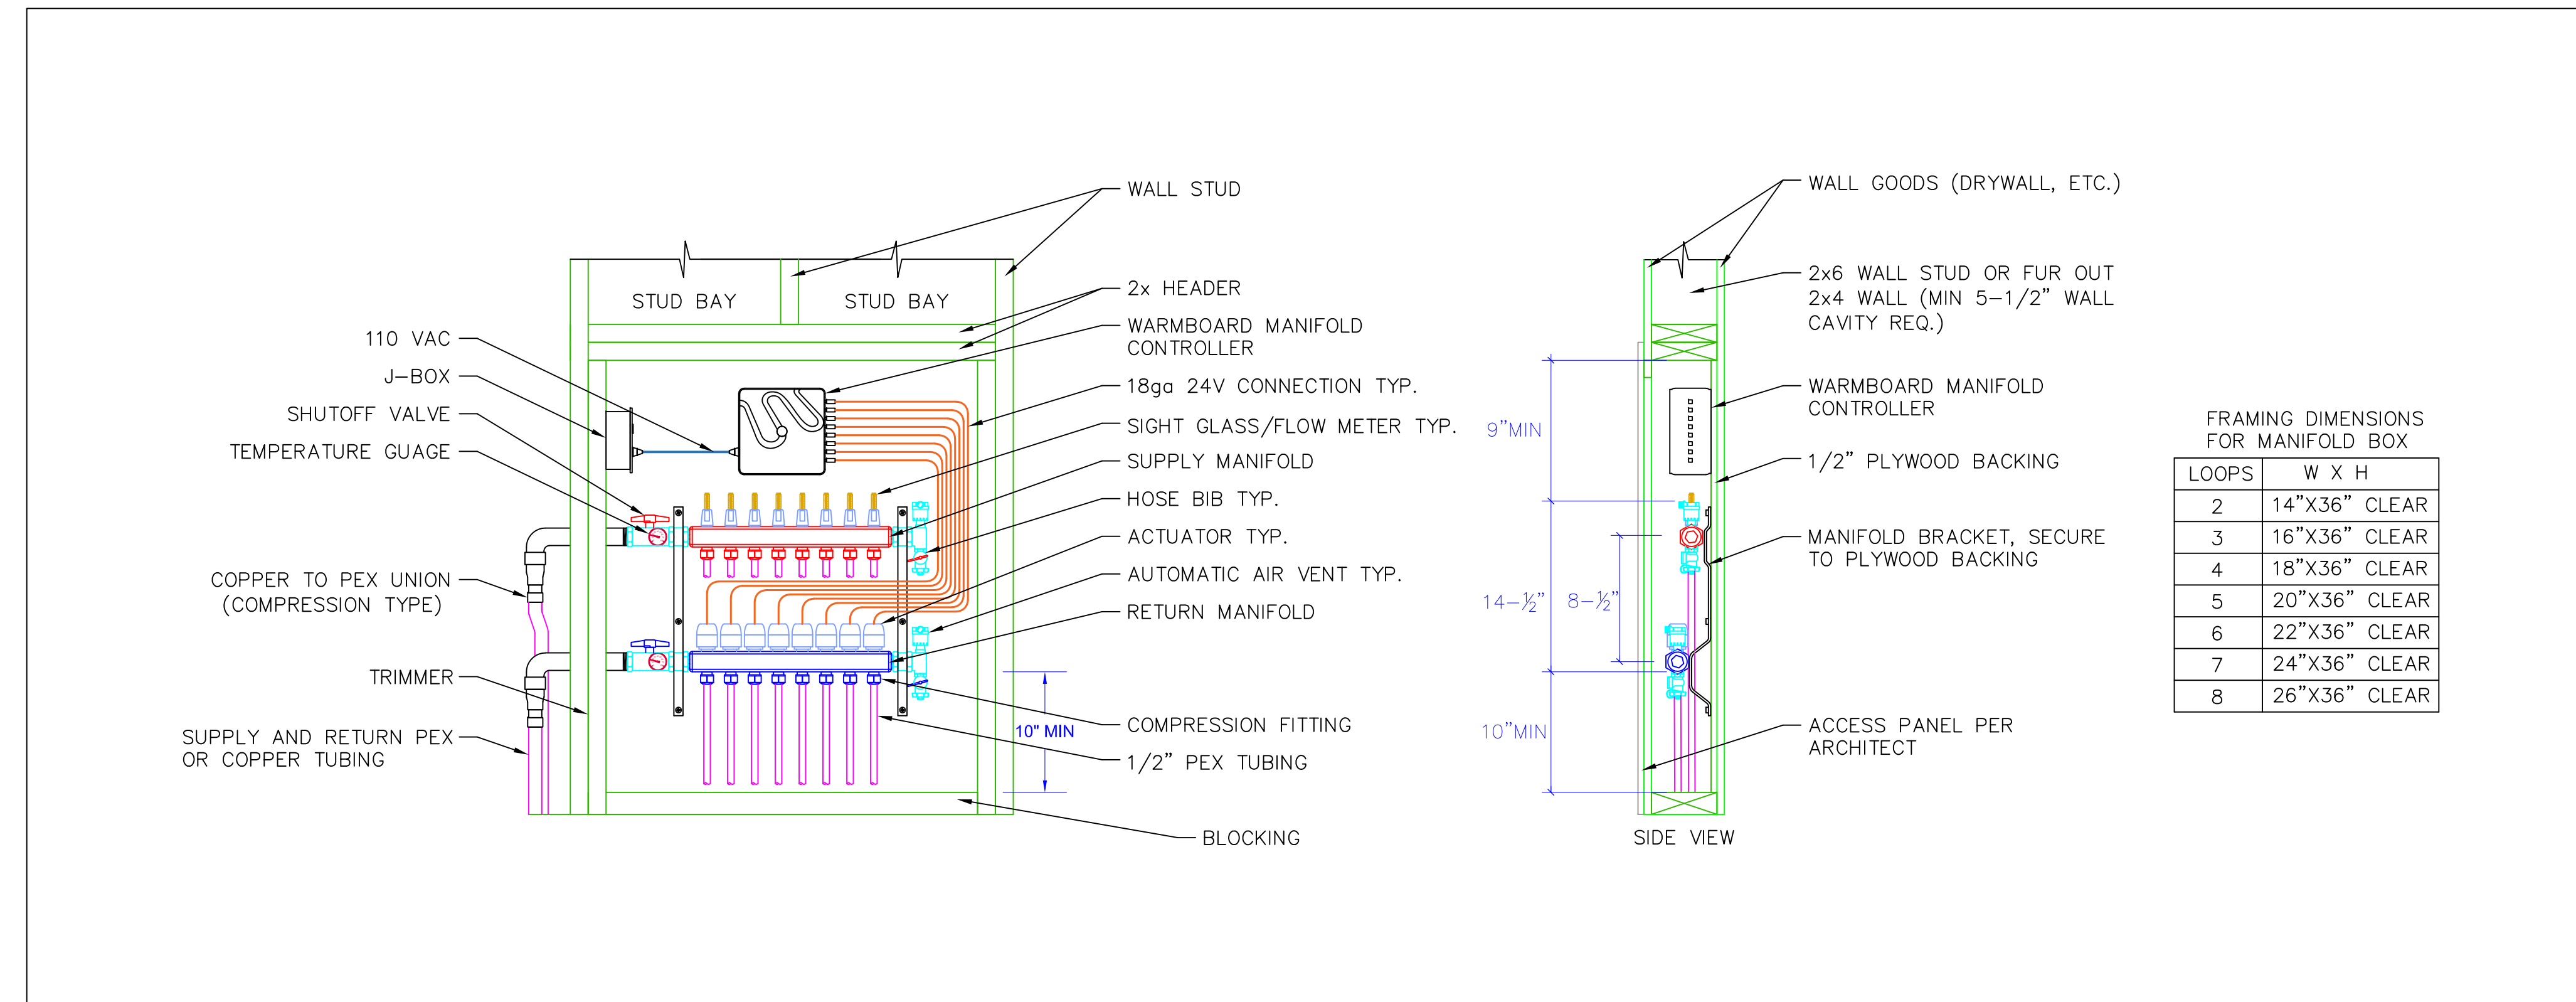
STUD BAY

STUD BAY

WALL STUD

2x HEADER

WARMBOARD MANIFOLD CONTROLLER

18ga 24V CONNECTION TYP.

SIGHT GLASS/FLOW METER TYP.

SUPPLY MANIFOLD

HOSE BIB TYP.

ACTUATOR TYP.

AUTOMATIC AIR VENT TYP.

RETURN MANIFOLD

COMPRESSION FITTING

1/2" PEX TUBING

BLOCKING

110 VAC

J-BOX

SHUTOFF VALVE

TEMPERATURE GUAGE

COPPER TO PEX UNION (COMPRESSION TYPE)

TRIMMER

SUPPLY AND RETURN PEX OR COPPER TUBING

10" MIN

WALL GOODS (DRYWALL, ETC.)

2x6 WALL STUD OR FUR OUT 2x4 WALL (MIN 5-1/2" WALL CAVITY REQ.)

WARMBOARD MANIFOLD CONTROLLER

1/2" PLYWOOD BACKING

MANIFOLD BRACKET, SECURE TO PLYWOOD BACKING

ACCESS PANEL PER ARCHITECT

9"MIN

14-½"

8-½"

10"MIN

SIDE VIEW

FRAMING DIMENSIONS FOR MANIFOLD BOX

| LOOPS | W X H |
|---|---|
| 2 | 14"X36" CLEAR |
| 3 | 16"X36" CLEAR |
| 4 | 18"X36" CLEAR |
| 5 | 20"X36" CLEAR |
| 6 | 22"X36" CLEAR |
| 7 | 24"X36" CLEAR |
| 8 | 26"X36" CLEAR |